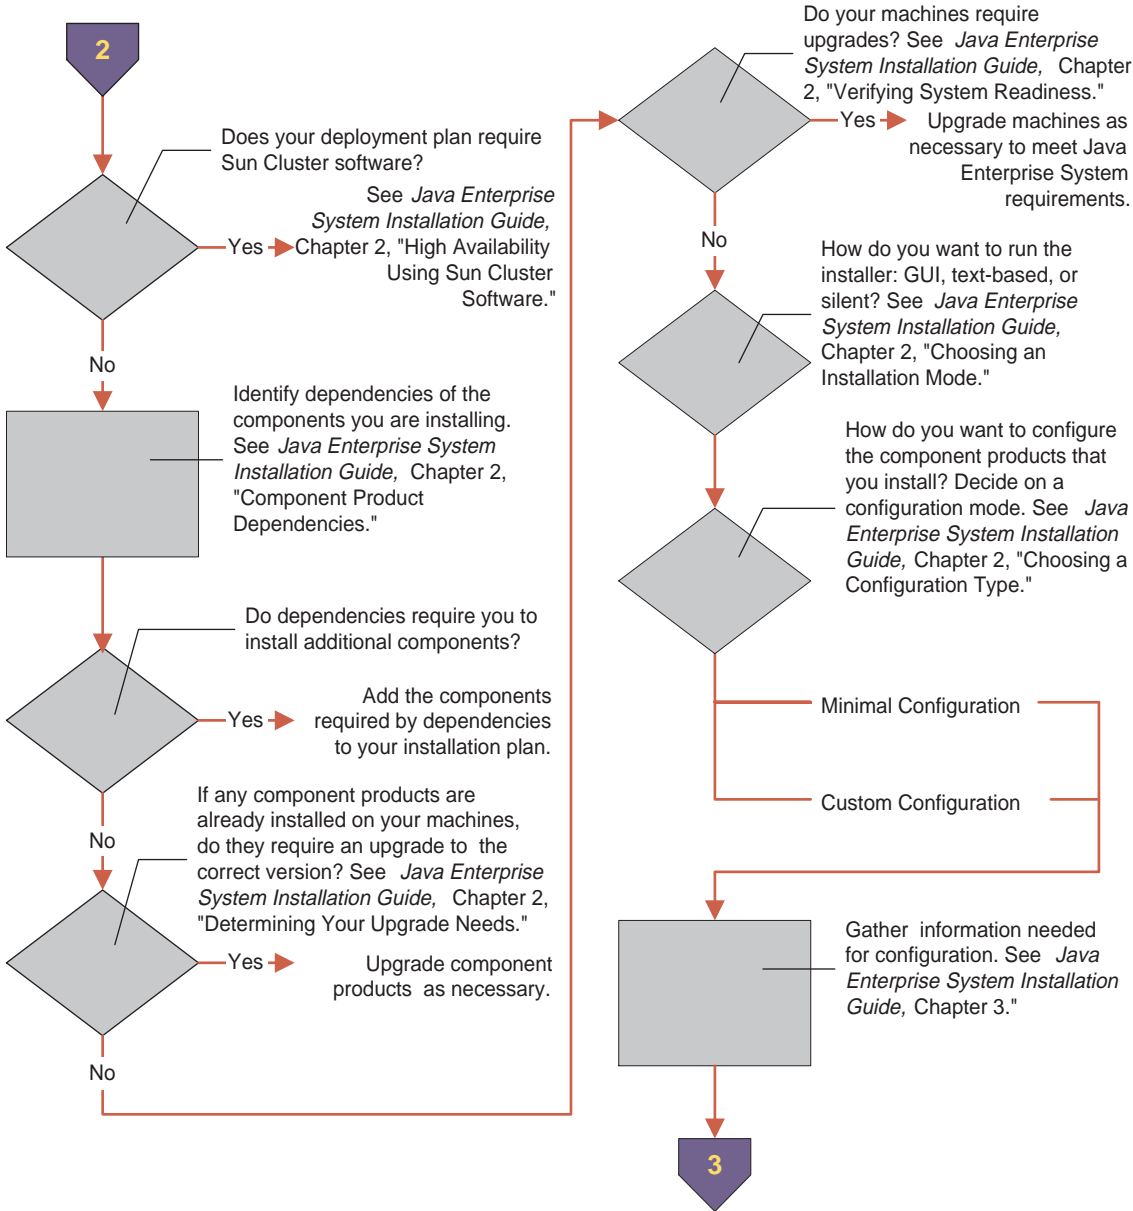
2

Does your deployment plan require Sun Cluster software?

Yes

See Java Enterprise System Installation Guide, Chapter 2, "High Availability Using Sun Cluster Software."

No

Identify dependencies of the components you are installing. See Java Enterprise System Installation Guide, Chapter 2, "Component Product Dependencies."

Do dependencies require you to install additional components?

Yes

Add the components required by dependencies to your installation plan.

No

If any component products are already installed on your machines, do they require an upgrade to the correct version? See Java Enterprise System Installation Guide, Chapter 2, "Determining Your Upgrade Needs."

Yes

Upgrade component products as necessary.

No

Do your machines require upgrades? See Java Enterprise System Installation Guide, Chapter 2, "Verifying System Readiness."

Yes

Upgrade machines as necessary to meet Java Enterprise System requirements.

No

How do you want to run the installer: GUI, text-based, or silent? See Java Enterprise System Installation Guide, Chapter 2, "Choosing an Installation Mode."

How do you want to configure the component products that you install? Decide on a configuration mode. See Java Enterprise System Installation Guide, Chapter 2, "Choosing a Configuration Type."

Minimal Configuration

Custom Configuration

Gather information needed for configuration. See Java Enterprise System Installation Guide, Chapter 3."

3